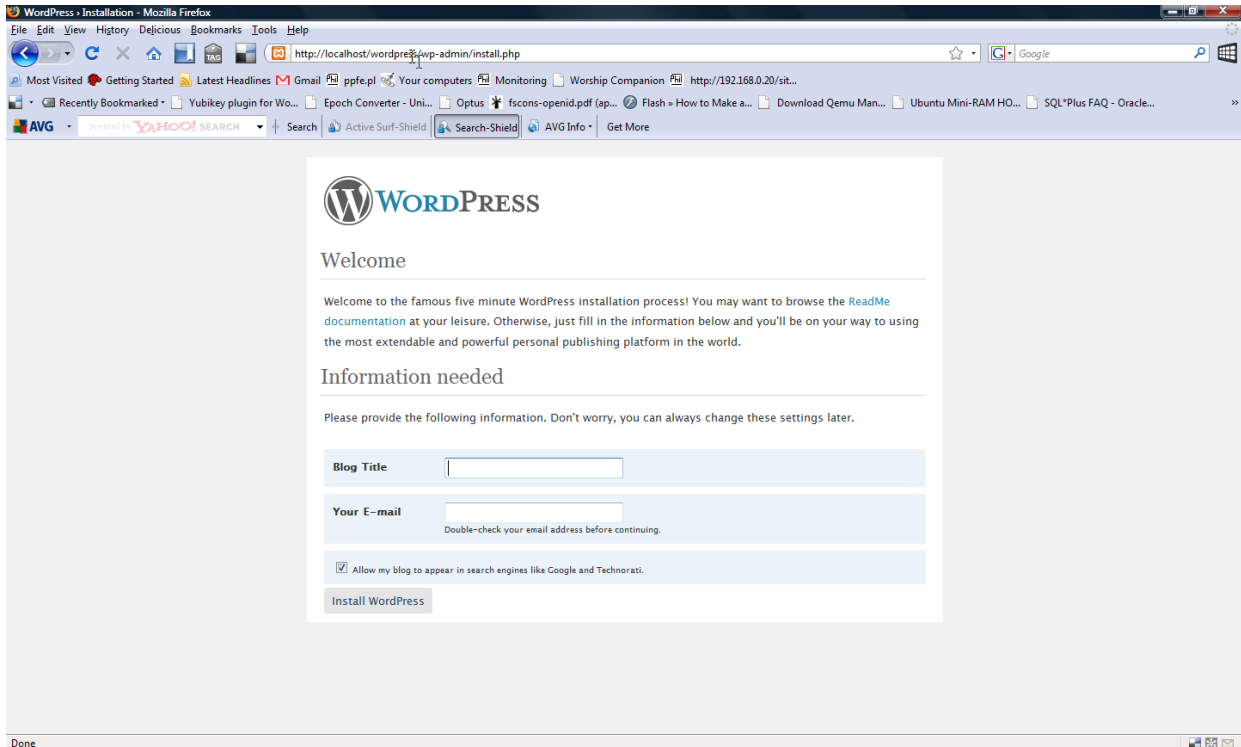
WordPress › Installation - Mozilla Firefox
File Edit View History Delicious Bookmarks Tools Help
http://localhost/wordpress/wp-admin/install.php
Google
Most Visited Getting Started Latest Headlines Gmail ppfe.pl Your computers Monitoring Worship Companion http://192.168.0.20/sit...
Recently Bookmarked Yubikey plugin for Wo... Epoch Converter - Uni... Optus fscons-openid.pdf (ap... Flash » How to Make a... Download Qemu Man... Ubuntu Mini-RAM HO... SQL*Plus FAQ - Oracle...
AVG powered by YAHOO! SEARCH Search Active Surf-Shield Search-Shield AVG Info Get More

WordPress

Welcome

Welcome to the famous five minute WordPress installation process! You may want to browse the ReadMe documentation at your leisure. Otherwise, just fill in the information below and you'll be on your way to using the most extendable and powerful personal publishing platform in the world.

Information needed

Please provide the following information. Don't worry, you can always change these settings later.

Blog Title

Your E-mail

Double-check your email address before continuing.

Allow my blog to appear in search engines like Google and Technorati.

Install WordPress

Done